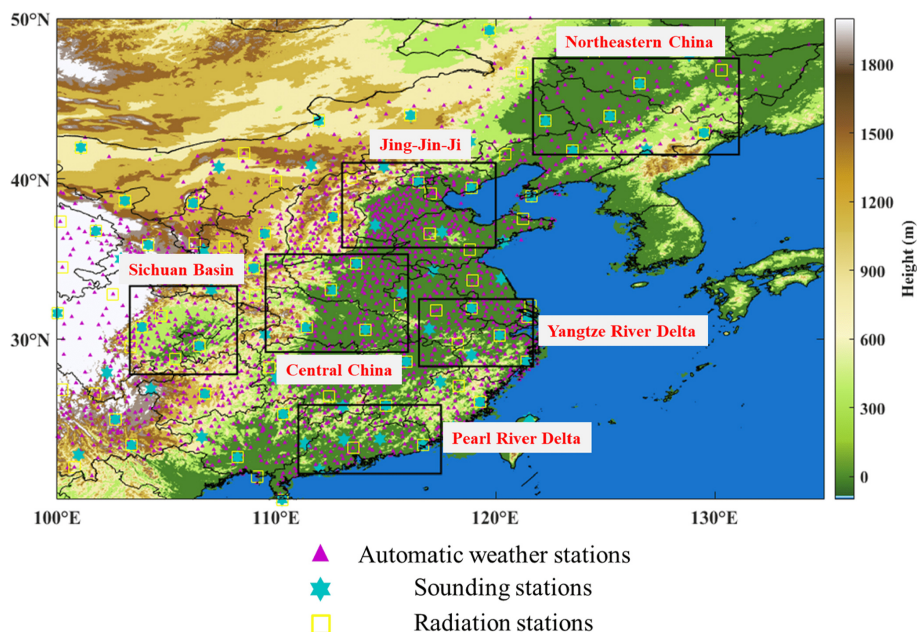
50°N
40°N
30°N
100°E
110°E
120°E
130°E
Northeastern China
Jing-Jin-Ji
Sichuan Basin
Central China
Yangtze River Delta
Pearl River Delta
1800
1500
1200
900
600
300
0
Height (m)
Automatic weather stations
Sounding stations
Radiation stations